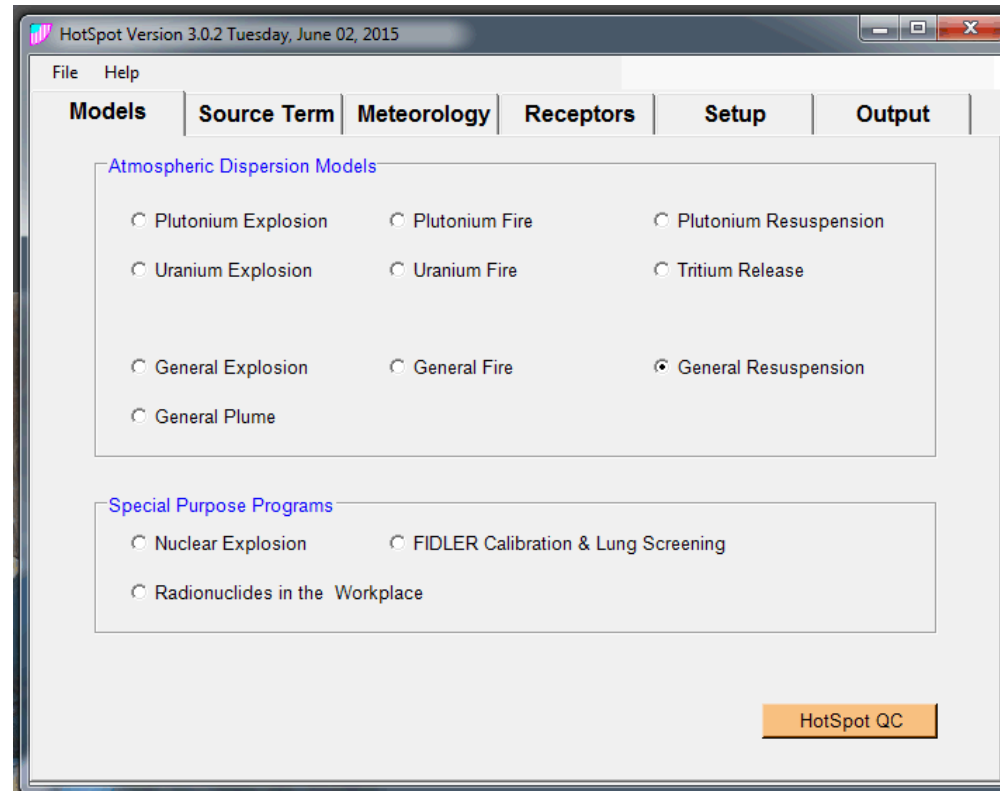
HotSpot Version 3.0.2 Tuesday, June 02, 2015

File Help

Models | Source Term | Meteorology | Receptors | Setup | Output

Atmospheric Dispersion Models

Plutonium Explosion
Plutonium Fire
Plutonium Resuspension
Uranium Explosion
Uranium Fire
Tritium Release
General Explosion
General Fire
General Resuspension
General Plume

Special Purpose Programs

Nuclear Explosion
FIDLER Calibration & Lung Screening
Radionuclides in the Workplace

HotSpot QC